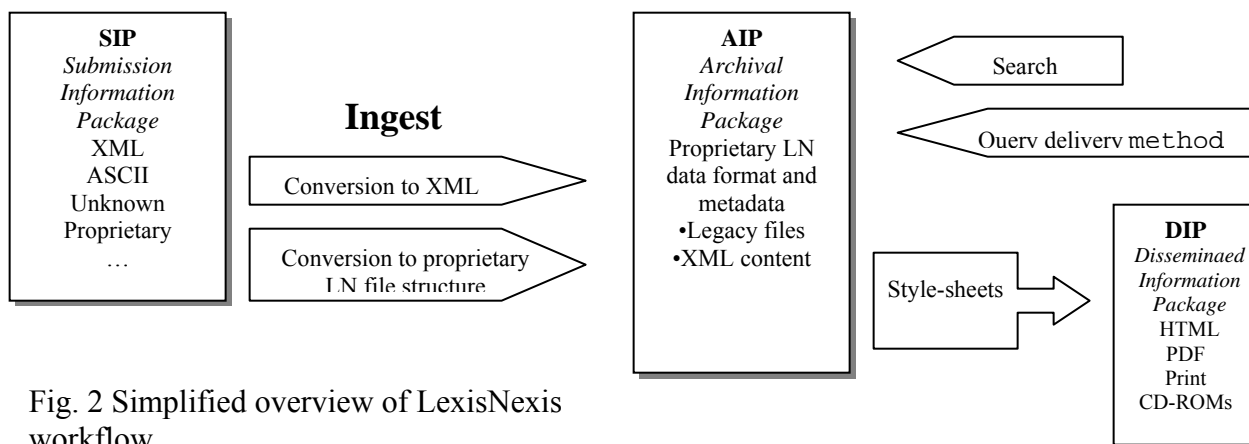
SIP
*Submission Information Package*
XML
ASCII
Unknown
Proprietary
…

Ingest

Conversion to XML

Conversion to proprietary LN file structure

AIP
*Archival Information Package*
Proprietary LN data format and metadata
•Legacy files
•XML content

Search

Ouerv deliverv method

Style-sheets

DIP
*Disseminaed Information Package*
HTML
PDF
Print
CD-ROMs

Fig. 2 Simplified overview of LexisNexis workflow